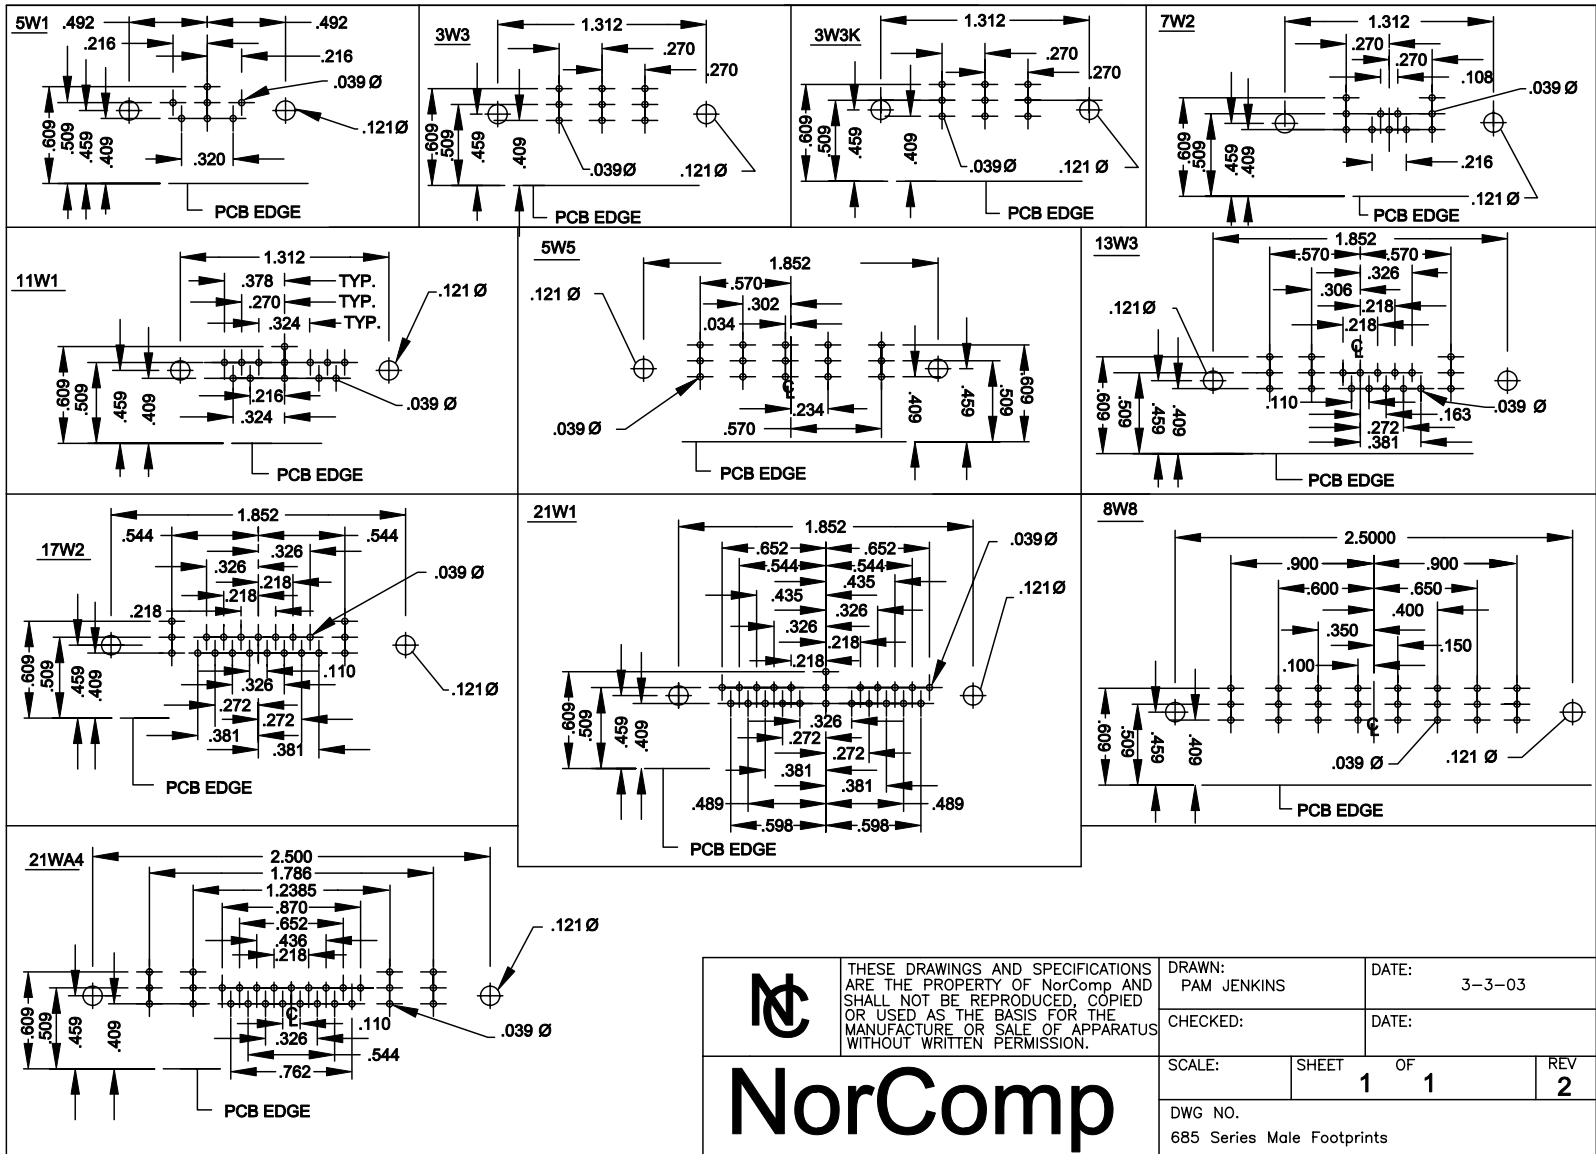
5W1 .492 .492
.216 .216
.039 Ø
.121 Ø
.609 .509 .459 .409
.320
PCB EDGE

3W3
1.312
.270
.270
.609 .509 .459 .409
.039 Ø
.121 Ø
PCB EDGE

3W3K
1.312
.270
.270
.609 .509 .459 .409
.039 Ø
.121 Ø
PCB EDGE

7W2
1.312
.270
.270
.108
.039 Ø
.609 .509 .459 .409
.216
.121 Ø
PCB EDGE

11W1
1.312
.378 TYP.
.270 TYP.
.324 TYP.
.121 Ø
.609 .509 .459 .409
.216
.324
.039 Ø
PCB EDGE

5W5
1.852
.121 Ø
.570
.302
.034
.039 Ø
.234
.570
.409 .459 .509 .609
PCB EDGE

13W3
1.852
.570 .570
.326
.306
.218
.218
.121 Ø
.609 .509 .459 .409
.110
.163
.039 Ø
.272
.381
PCB EDGE

17W2
1.852
.544 .544
.326
.326
.218
.218
.218
.039 Ø
.609 .509 .459 .409
.110
.326
.121 Ø
.272
.272
.381
.381
PCB EDGE

21W1
1.852
.652 .652
.544 .544
.435
.435
.326
.326
.218
.218
.039 Ø
.121 Ø
.609 .509 .459 .409
.326
.272
.272
.381
.381
.489 .489
.598 .598
PCB EDGE

8W8
2.5000
.900 .900
.600 .650
.400
.350
.150
.100
.609 .509 .459 .409
.039 Ø
.121 Ø
PCB EDGE

21WA4
2.500
1.786
1.2385
.870
.652
.436
.218
.121 Ø
.609 .509 .459 .409
.110
.326
.544
.762
.039 Ø
PCB EDGE

NC
THESE DRAWINGS AND SPECIFICATIONS ARE THE PROPERTY OF NorComp AND SHALL NOT BE REPRODUCED, COPIED OR USED AS THE BASIS FOR THE MANUFACTURE OR SALE OF APPARATUS WITHOUT WRITTEN PERMISSION.

| DRAWN: PAM JENKINS | | DATE: 3-3-03 | |
|---|---|---|---|
| CHECKED: | | DATE: | |
| SCALE: | SHEET 1 | OF 1 | REV 2 |
| DWG NO. 685 Series Male Footprints | | | |

NorComp